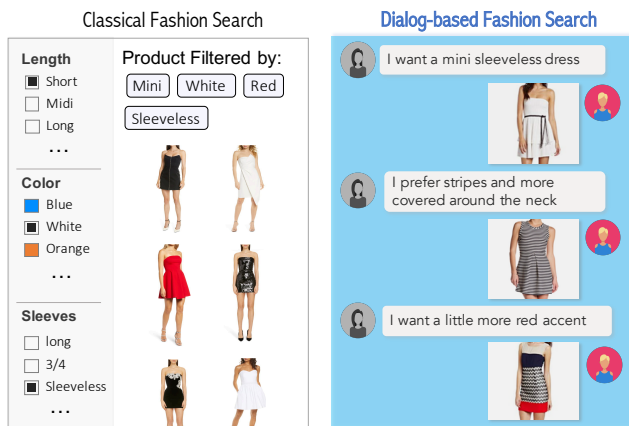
Classical Fashion Search

Length
Short
Midi
Long
...

Color
Blue
White
Orange
...

Sleeves
long
3/4
Sleeveless
...

Product Filtered by:
Mini
White
Red
Sleeveless

Dialog-based Fashion Search

I want a mini sleeveless dress

I prefer stripes and more covered around the neck

I want a little more red accent